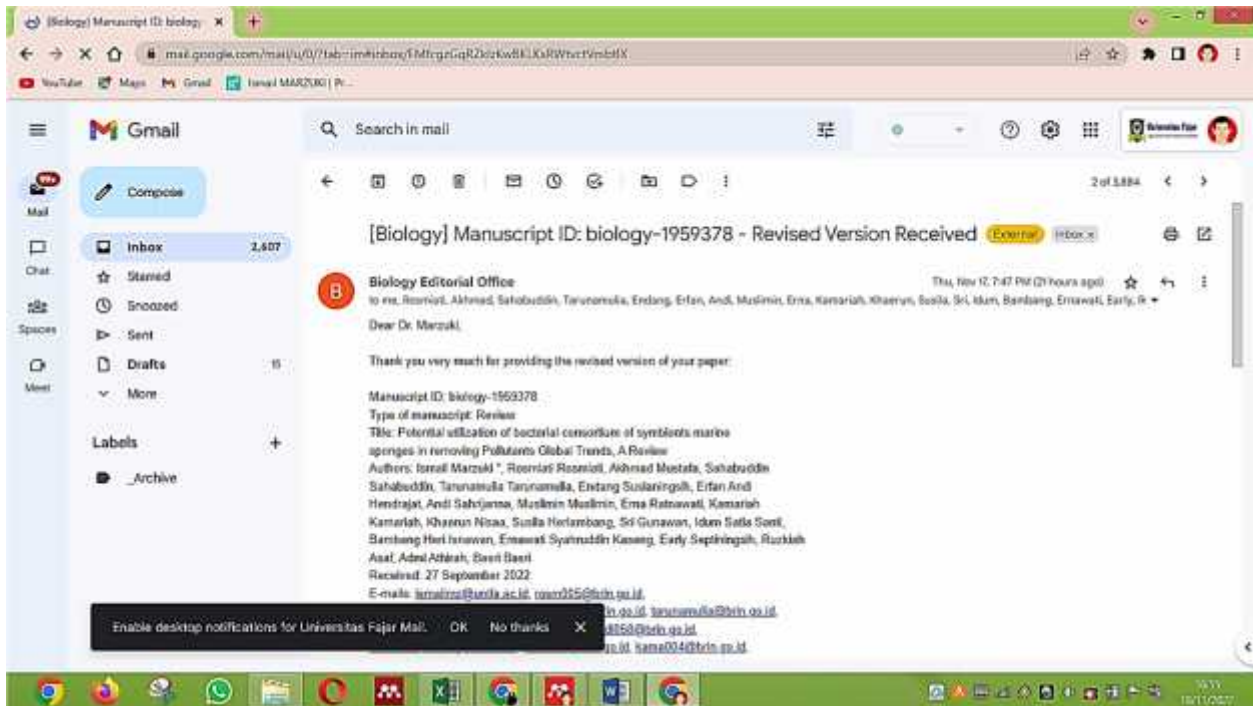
[Biology] Manuscript ID: biology × +

mail.google.com/mail/u/0/?tab=rm#inbox/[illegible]

YouTube Maps Gmail Ismail MARZUKI | Pr...

Gmail

Search in mail

Mail

Chat

Spaces

Meet

Compose

Inbox 2,607

Starred

Snoozed

Sent

Drafts 15

More

Labels +

_Archive

2 of 3,884

[Biology] Manuscript ID: biology-1959378 - Revised Version Received External Inbox ×

Biology Editorial Office

Thu, Nov 17, 7:47 PM (21 hours ago)

to me, Rosmiati, Akhmad, Sahabuddin, Tarunamulia, Endang, Erfan, Andi, Muslimin, Erna, Kamariah, Khaerun, Susila, Sri, Idum, Bambang, Ernawati, Early, R

Dear Dr. Marzuki,

Thank you very much for providing the revised version of your paper:

Manuscript ID: biology-1959378
Type of manuscript: Review
Title: Potential utilization of bacterial consortium of symbionts marine sponges in removing Pollutants Global Trends, A Review
Authors: Ismail Marzuki *, Rosmiati Rosmiati, Akhmad Mustafa, Sahabuddin Sahabuddin, Tarunamulia Tarunamulia, Endang Susianingsih, Erfan Andi Hendrajat, Andi Sahrijanna, Muslimin Muslimin, Erna Ratnawati, Kamariah Kamariah, Khaerun Nisaa, Susila Herlambang, Sri Gunawan, Idum Satia Santi, Bambang Heri Isnawan, Ernawati Syahruddin Kaseng, Early Septiningsih, Ruzkiah Asaf, Admi Athirah, Basri Basri
Received: 27 September 2022
E-mails: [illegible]@unifa.ac.id, rosm005@brin.go.id, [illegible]@brin.go.id, tarunamulia@brin.go.id, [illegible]@brin.go.id, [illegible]go.id, kama004@brin.go.id

Enable desktop notifications for Universitas Fajar Mail. OK No thanks ×